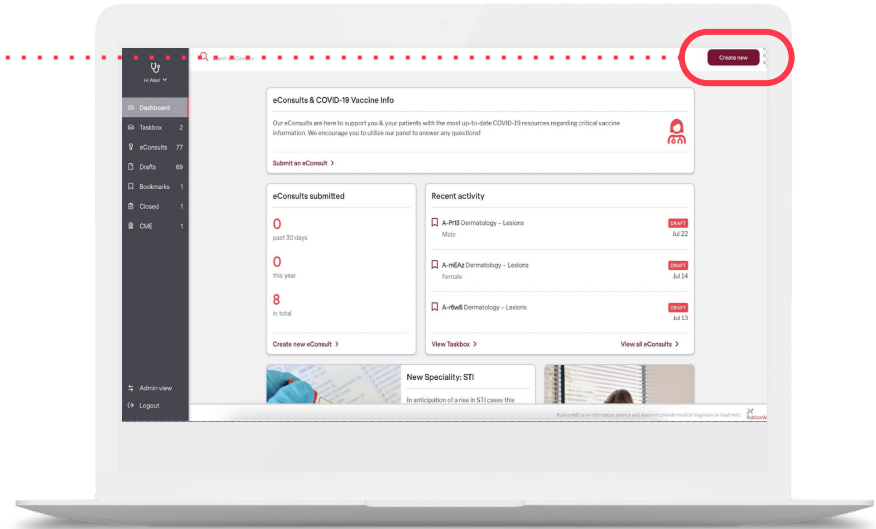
Create new

Hi Alex!

Dashboard
Taskbox 2
eConsults 77
Drafts 69
Bookmarks 1
Closed 1
CME 1

eConsults & COVID-19 Vaccine Info

Our eConsults are here to support you & your patients with the most up-to-date COVID-19 resources regarding critical vaccine information. We encourage you to utilize our panel to answer any questions!

Submit an eConsult

eConsults submitted

0
past 30 days

0
this year

8
in total

Create new eConsult

Recent activity

A-Pr13 Dermatology – Lesions
Male
DRAFT
Jul 22

A-mEAz Dermatology – Lesions
Female
DRAFT
Jul 14

A-r6w6 Dermatology – Lesions
DRAFT
Jul 13

View Taskbox

View all eConsults

New Speciality: STI

In anticipation of a rise in STI cases this

Admin view
Logout

RubiconMD is an information service and does not provide medical diagnosis or treatment.